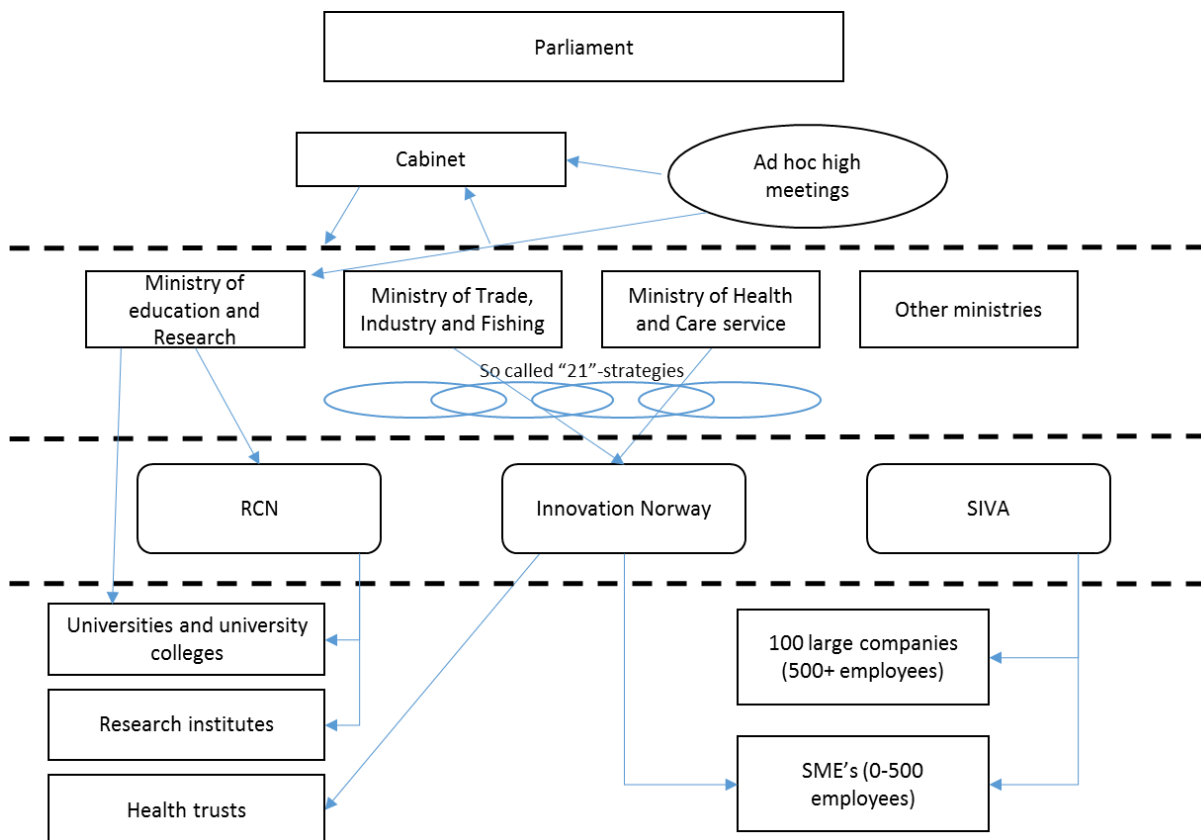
Parliament

Cabinet

Ad hoc high meetings

Ministry of education and Research

Ministry of Trade, Industry and Fishing

Ministry of Health and Care service

Other ministries

So called “21”-strategies

RCN

Innovation Norway

SIVA

Universities and university colleges

Research institutes

Health trusts

100 large companies (500+ employees)

SME’s (0-500 employees)